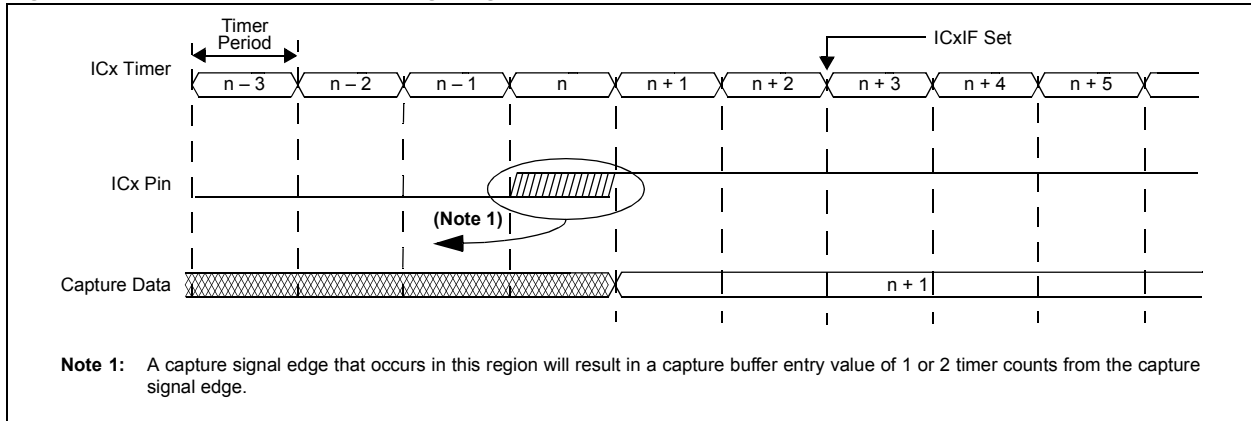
Timer Period

ICxIF Set

ICx Timer

n – 3
n – 2
n – 1
n
n + 1
n + 2
n + 3
n + 4
n + 5

ICx Pin

(Note 1)

Capture Data

n + 1

**Note 1:** A capture signal edge that occurs in this region will result in a capture buffer entry value of 1 or 2 timer counts from the capture signal edge.